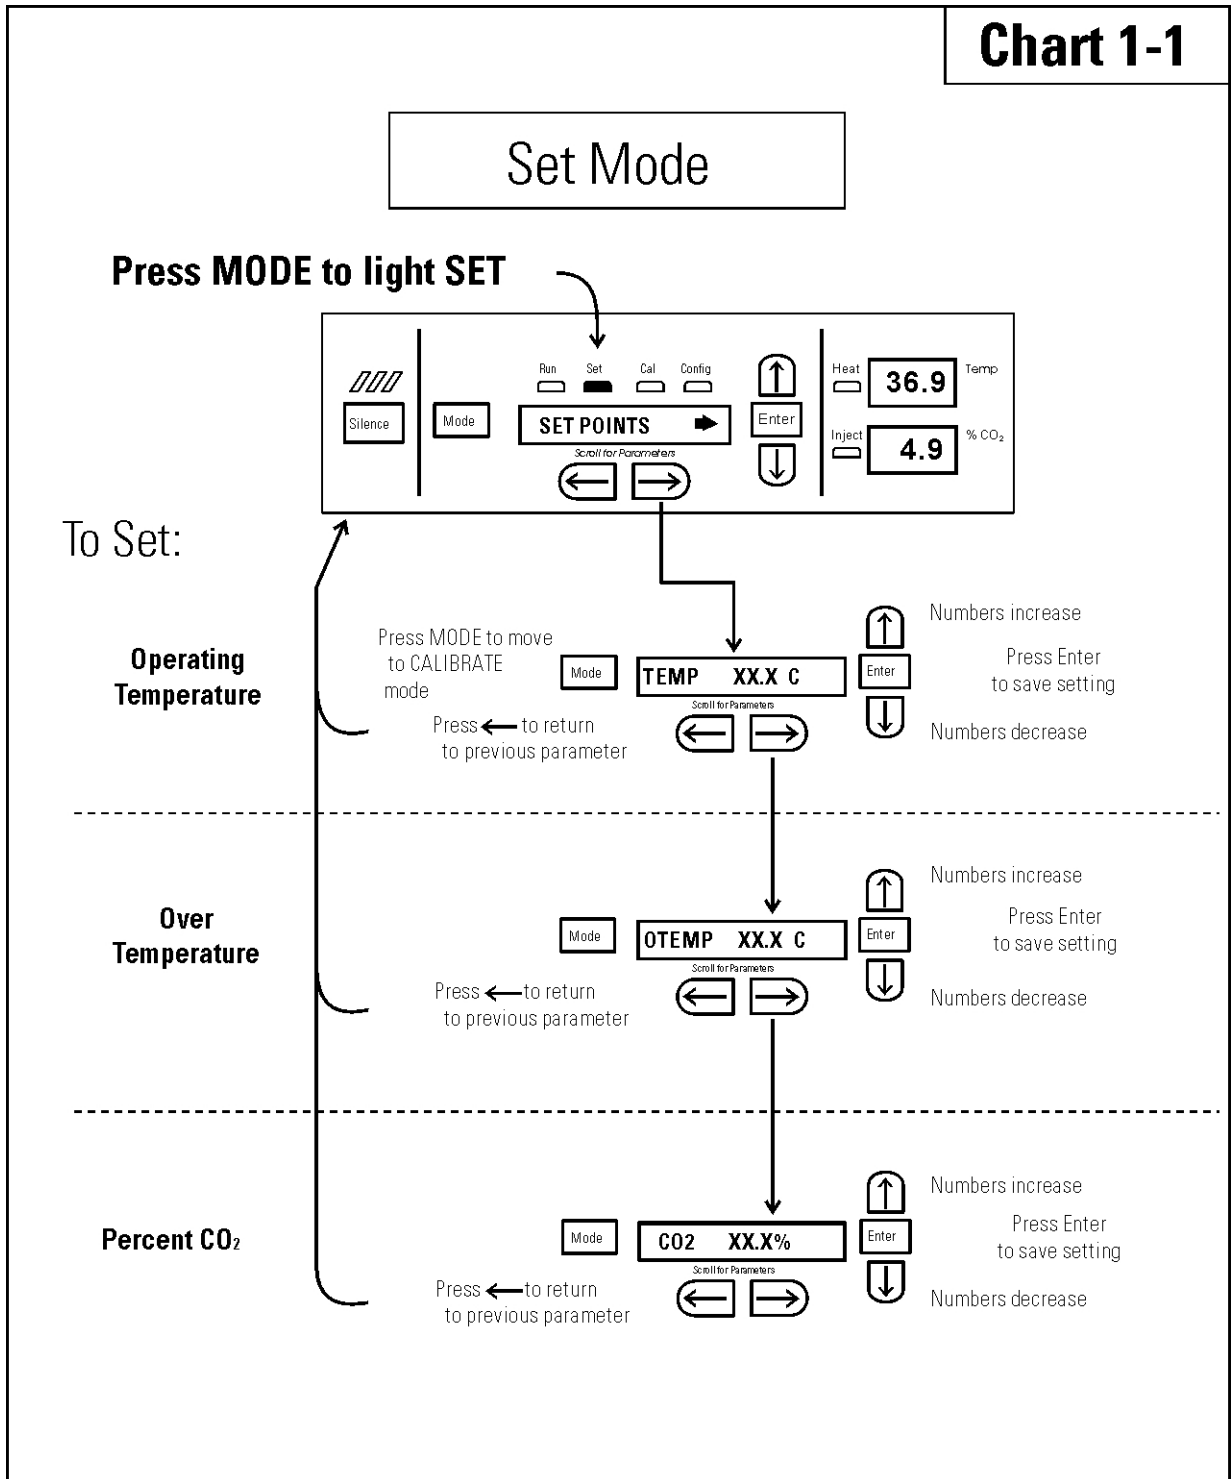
Chart 1-1

Set Mode

Press MODE to light SET

Silence

Mode

Run Set Cal Config

SET POINTS

Scroll for Parameters

Enter

Heat

36.9

Temp

Inject

4.9

% $CO_2$

To Set:

Operating Temperature

Press MODE to move to CALIBRATE mode

Mode

TEMP XX.X C

Scroll for Parameters

Press ← to return to previous parameter

Numbers increase

Enter

Press Enter to save setting

Numbers decrease

Over Temperature

Mode

OTEMP XX.X C

Scroll for Parameters

Press ← to return to previous parameter

Numbers increase

Enter

Press Enter to save setting

Numbers decrease

Percent $CO_2$

Mode

CO2 XX.X%

Scroll for Parameters

Press ← to return to previous parameter

Numbers increase

Enter

Press Enter to save setting

Numbers decrease